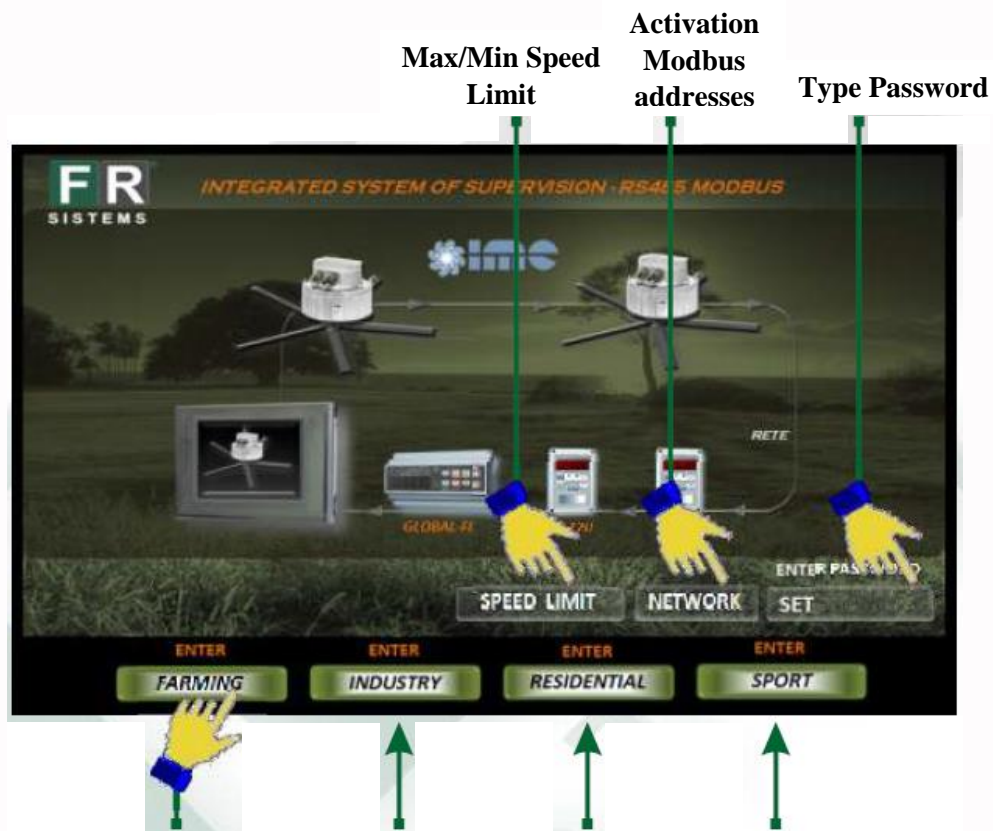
Max/Min Speed Limit

Activation Modbus addresses

Type Password

FR
SISTEMS

INTEGRATED SYSTEM OF SUPERVISION - RS485 MODBUS

ims

RETE

GLOBAL-FI

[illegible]22U

ENTER PASSWORD

SPEED LIMIT

NETWORK

SET

ENTER
FARMING

ENTER
INDUSTRY

ENTER
RESIDENTIAL

ENTER
SPORT